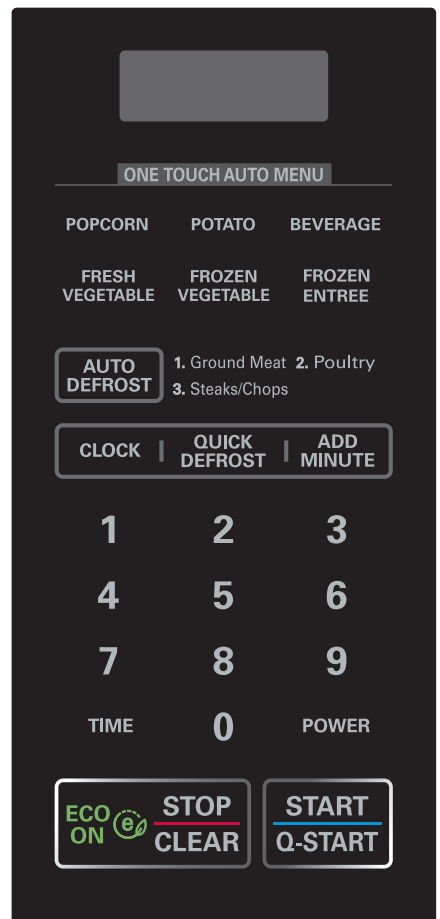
ONE TOUCH AUTO MENU

POPCORN
POTATO
BEVERAGE

FRESH VEGETABLE
FROZEN VEGETABLE
FROZEN ENTREE

AUTO DEFROST
1. Ground Meat 2. Poultry
3. Steaks/Chops

CLOCK
QUICK DEFROST
ADD MINUTE

1
2
3
4
5
6
7
8
9
TIME
0
POWER

ECO ON
STOP
CLEAR
START
Q-START